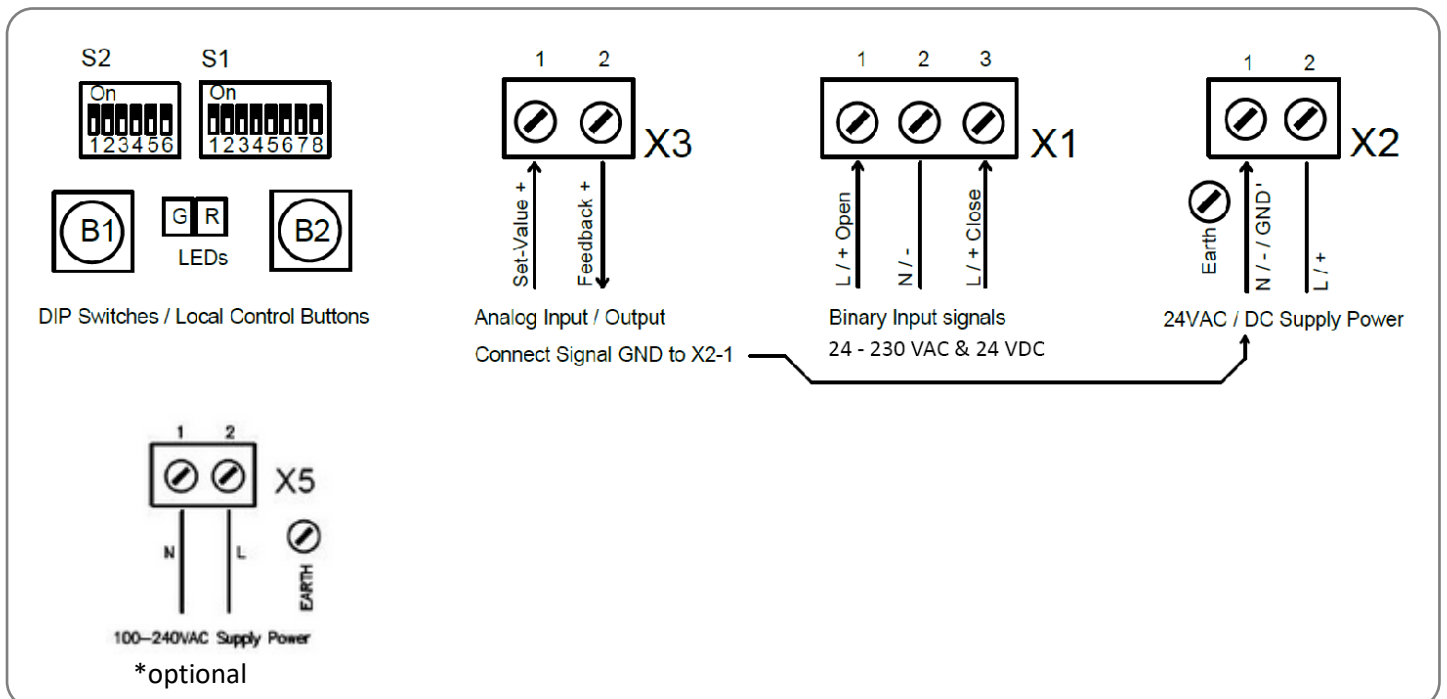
S2
On
123456

S1
On
12345678

B1
G R
LEDs
B2

DIP Switches / Local Control Buttons

1 2
X3
Set-Value +
Feedback +
Analog Input / Output
Connect Signal GND to X2-1

1 2 3
X1
L / + Open
N / -
L / + Close
Binary Input signals
24 - 230 VAC & 24 VDC

1 2
X2
Earth
N / - / GND'
L / +
24VAC / DC Supply Power

1 2
X5
N
L
EARTH
100–240VAC Supply Power
*optional